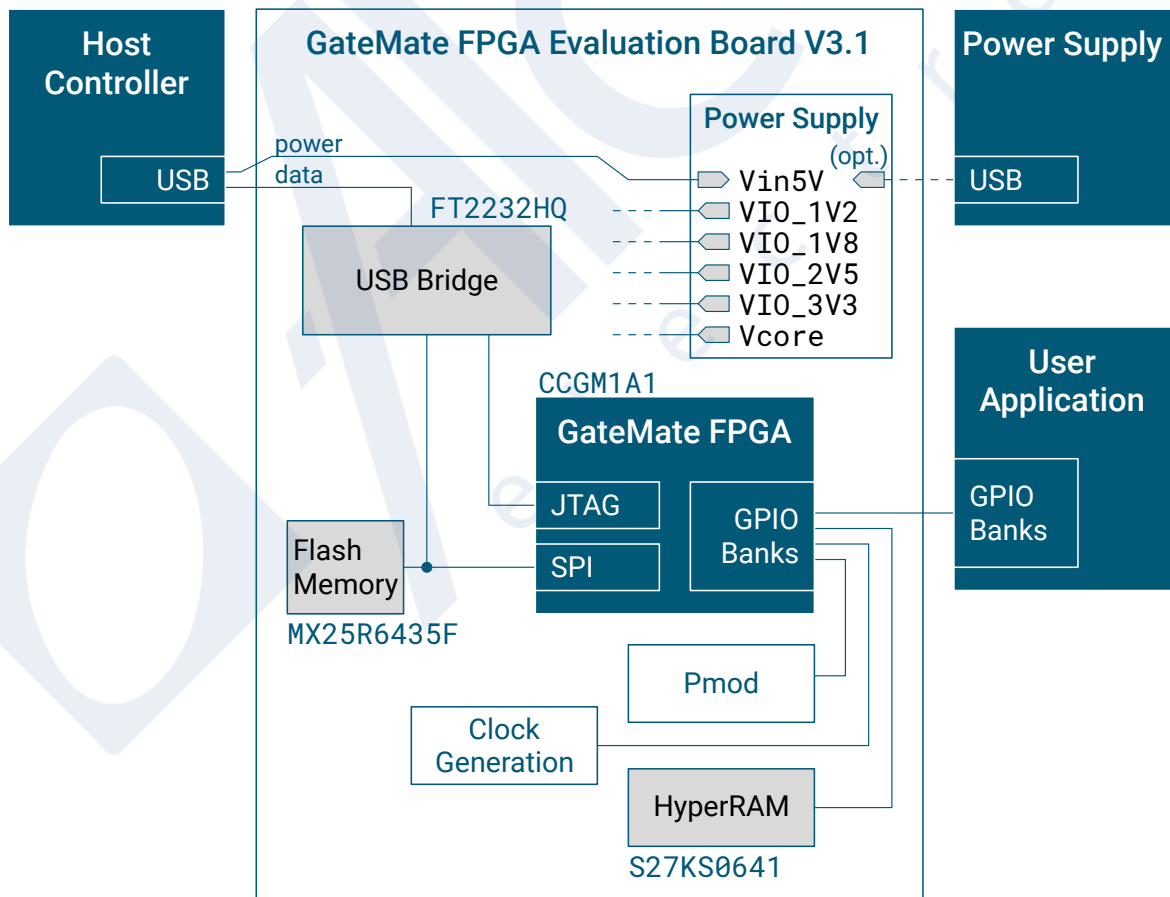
Host Controller

USB

power

data

GateMate FPGA Evaluation Board V3.1

Power Supply

(opt.)

Vin5V

VIO_1V2

VIO_1V8

VIO_2V5

VIO_3V3

Vcore

Power Supply

USB

FT2232HQ

USB Bridge

CCGM1A1

GateMate FPGA

JTAG

SPI

GPIO Banks

User Application

GPIO Banks

Flash Memory

MX25R6435F

Pmod

Clock Generation

HyperRAM

S27KS0641